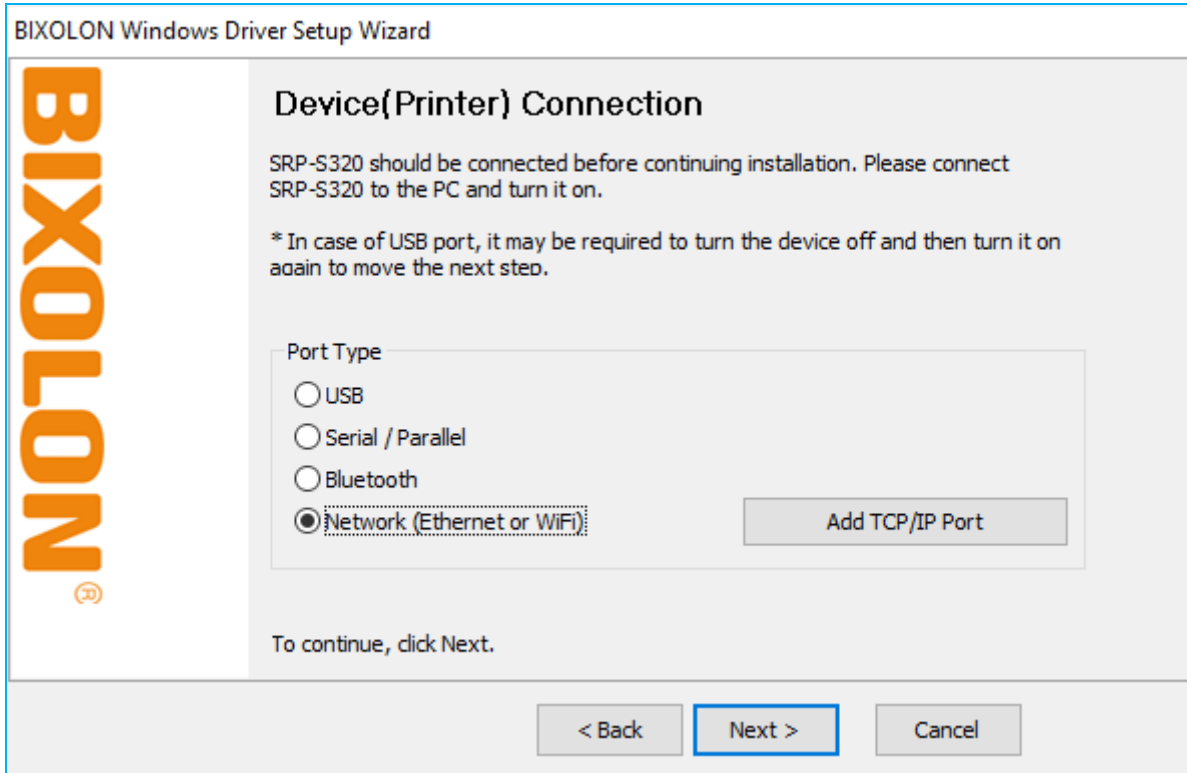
BIXOLON Windows Driver Setup Wizard

BIXOLON®

Device(Printer) Connection

SRP-S320 should be connected before continuing installation. Please connect SRP-S320 to the PC and turn it on.

* In case of USB port, it may be required to turn the device off and then turn it on again to move the next step.

Port Type

USB

Serial / Parallel

Bluetooth

Network (Ethernet or WiFi)

Add TCP/IP Port

To continue, click Next.

< Back

Next >

Cancel